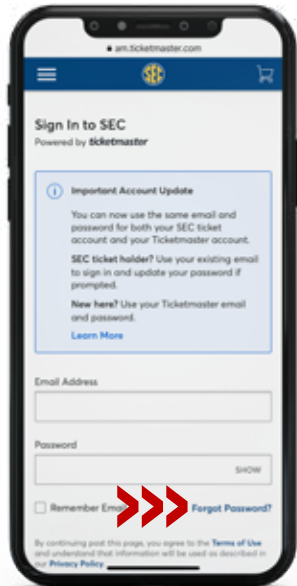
am.ticketmaster.com

SEC

Sign In to SEC
Powered by ticketmaster

Important Account Update

You can now use the same email and password for both your SEC ticket account and your Ticketmaster account.

SEC ticket holder? Use your existing email to sign in and update your password if prompted.

New here? Use your Ticketmaster email and password.

Learn More

Email Address

Password

SHOW

Remember Emai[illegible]

Forgot Password?

By continuing past this page, you agree to the Terms of Use and understand that information will be used as described in our Privacy Policy.